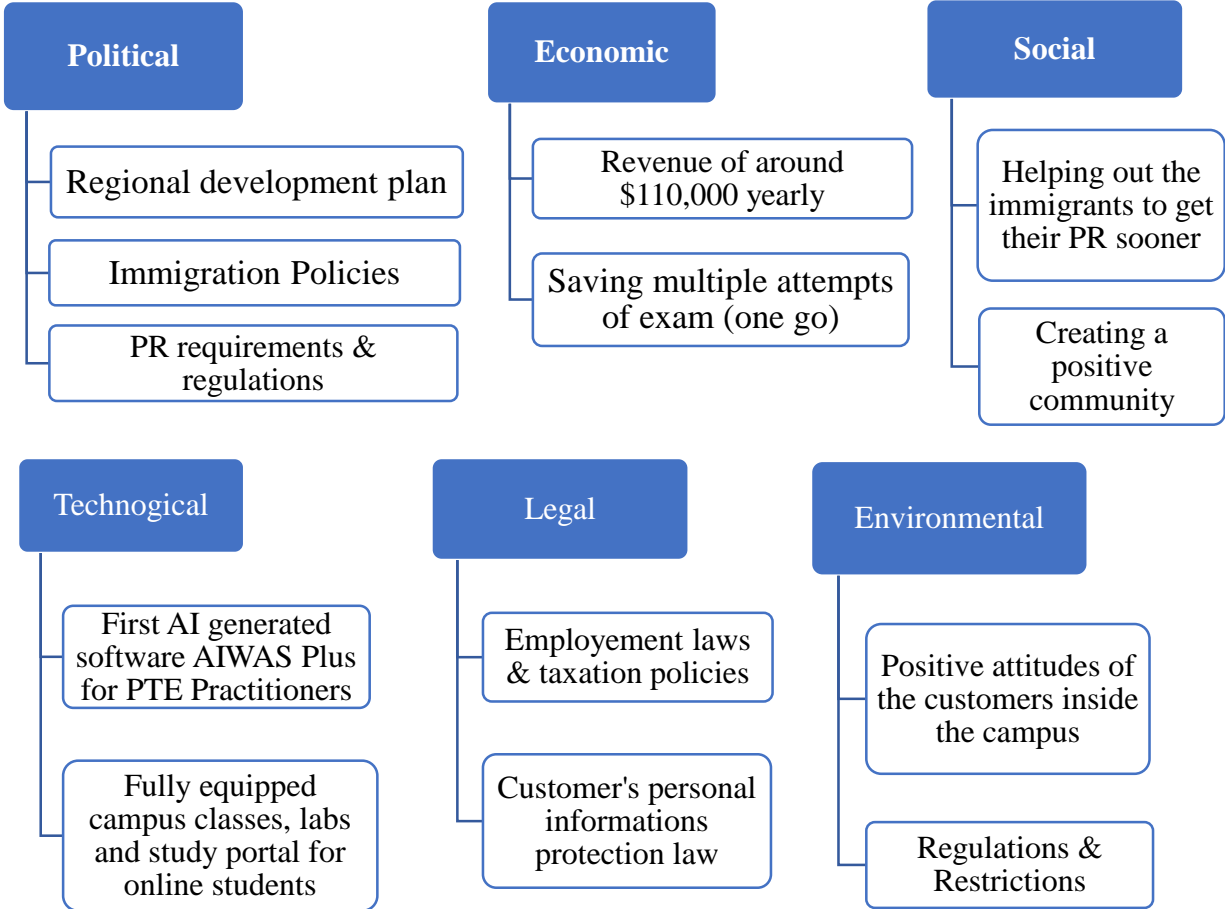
Political

Regional development plan

Immigration Policies

PR requirements & regulations

Economic

Revenue of around \$110,000 yearly

Saving multiple attempts of exam (one go)

Social

Helping out the immigrants to get their PR sooner

Creating a positive community

Technogical

First AI generated software AIWAS Plus for PTE Practitioners

Fully equipped campus classes, labs and study portal for online students

Legal

Employement laws & taxation policies

Customer's personal informations protection law

Environmental

Positive attitudes of the customers inside the campus

Regulations & Restrictions